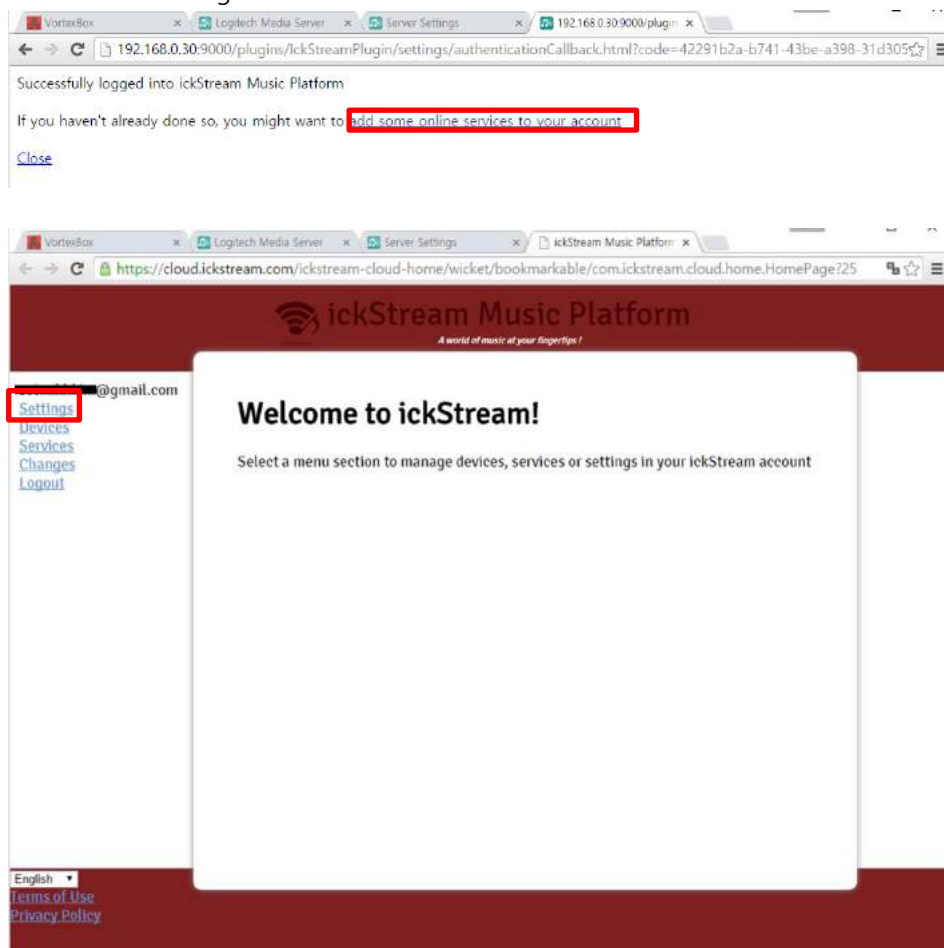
VortexBox
Logitech Media Server
Server Settings
192.168.0.30:9000/plugin

192.168.0.30:9000/plugins/IckStreamPlugin/settings/authenticationCallback.html?code=42291b2a-b741-43be-a398-31d305

Successfully logged into ickStream Music Platform

If you haven't already done so, you might want to add some online services to your account

Close

VortexBox
Logitech Media Server
Server Settings
ickStream Music Platform

https://cloud.ickstream.com/ickstream-cloud-home/wicket/bookmarkable/com.ickstream.cloud.home.HomePage?25

ickStream Music Platform

A world of music at your fingertips !

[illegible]@gmail.com
Settings
Devices
Services
Changes
Logout

Welcome to ickStream!

Select a menu section to manage devices, services or settings in your ickStream account

English
Terms of Use
Privacy Policy